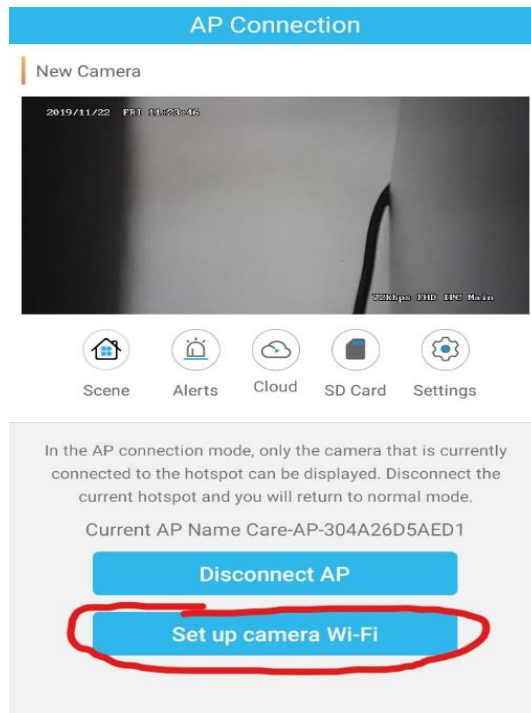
AP Connection

New Camera

2019/11/22 FRI 11:23:45

72Kbps FHD IPC Main

Scene
Alerts
Cloud
SD Card
Settings

In the AP connection mode, only the camera that is currently connected to the hotspot can be displayed. Disconnect the current hotspot and you will return to normal mode.

Current AP Name Care-AP-304A26D5AED1

Disconnect AP

Set up camera Wi-Fi